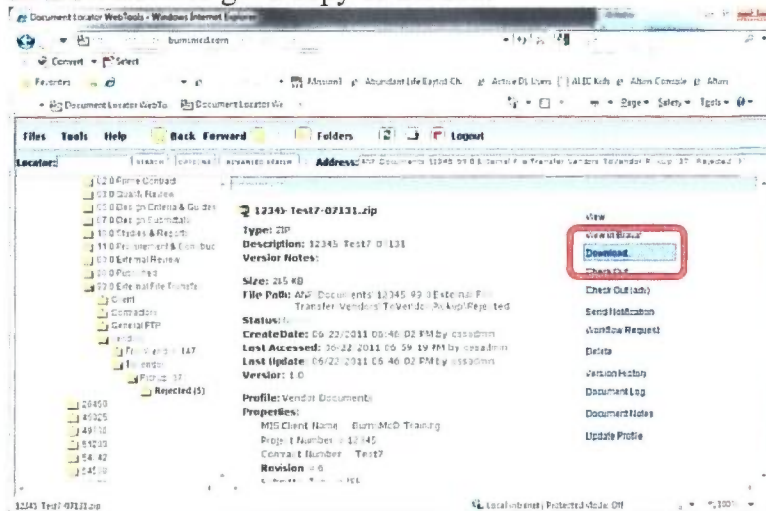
Document Locator WebTools - Windows Internet Explorer

burnsmcd.com

Convert Select

Favorites Missions Abundant Life Baptist Ch. Active DL Users All IE Kids Altiris Console Altiris

Document Locator WebTo Document Locator We

Page Safety Tools

Files Tools Help Back Forward Folders Logout

Locator: Search Contains Advanced Search Address: ANF Documents 12345 93 0 External File Transfer Vendors To Vendor Pickup 137 Rejected

120 Prime Contract
070 Quality Review
080 Design Criteria & Guides
070 Design Submittals
100 Studies & Reports
110 Procurement & Construc
120 External Review
130 Published
93 0 External File Transfe
Client
Contractors
General FTP
Vendors
From Vendor 147
To Vendor
Pickup 137
Rejected (5)
26450
45025
49710
53233
54_42
54539

12345-Test7-07131.zip

Type: ZIP
Description: 12345 Test7 07131
Version Notes:

Size: 215 KB
File Path: ANF Documents 12345 93 0 External File Transfer Vendors To Vendor Pickup Rejected
Status:
CreateDate: 06/22/2011 06:46:02 PM by cssadmin
Last Accessed: 06/22/2011 06:59:19 PM by cssadmin
Last Update: 06/22/2011 06:46:02 PM by cssadmin
Version: 1.0

Profile: Vendor Documents
Properties:
MIS Client Name Burns McD Training
Project Number 12345
Contract Number Test7
Revision 0

View
View in Browser
Download
Check Out
Check Out (adv)
Send Notification
Workflow Request
Delete
Version History
Document Log
Document Notes
Update Profile

12345-Test7-07131.zip

Local intranet | Protected Mode: Off 100%